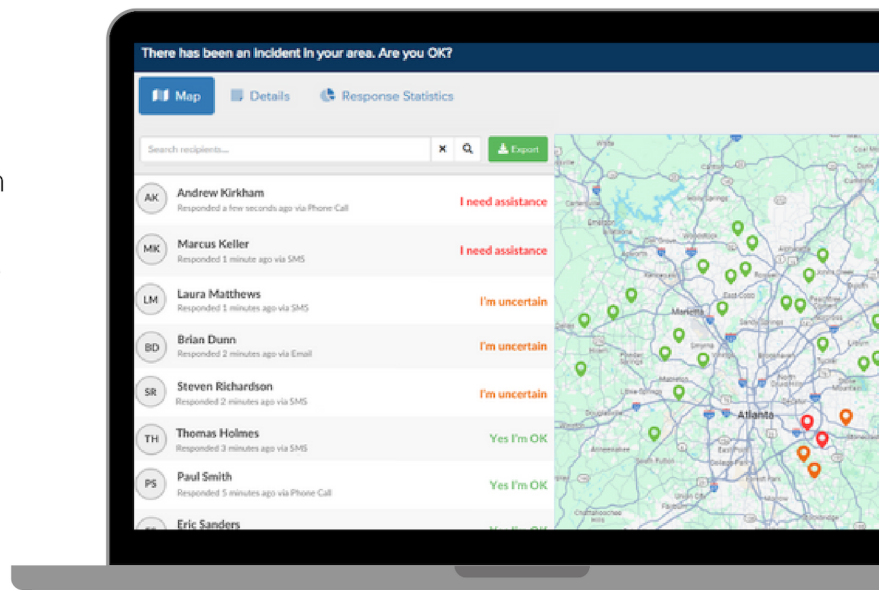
There has been an incident in your area. Are you OK?

Map
Details
Response Statistics

Search recipients...
Export

AK
Andrew Kirkham
Responded a few seconds ago via Phone Call
I need assistance

MK
Marcus Keller
Responded 1 minute ago via SMS
I need assistance

LM
Laura Matthews
Responded 1 minutes ago via SMS
I'm uncertain

BD
Brian Dunn
Responded 2 minutes ago via Email
I'm uncertain

SR
Steven Richardson
Responded 2 minutes ago via SMS
I'm uncertain

TH
Thomas Holmes
Responded 3 minutes ago via SMS
Yes I'm OK

PS
Paul Smith
Responded 5 minutes ago via Phone Call
Yes I'm OK

Eric Sanders
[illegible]

Marietta
Atlanta